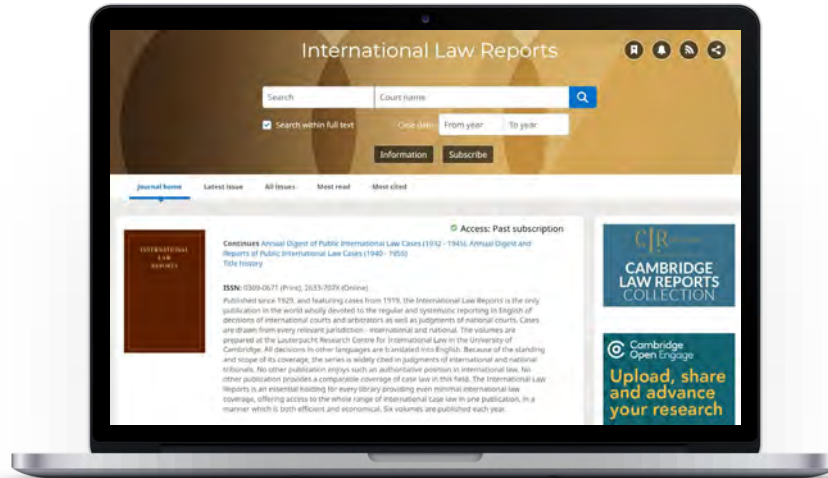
International Law Reports

Search | Court name

Search within full text | Case date | From year | To year

Information | Subscribe

Journal home | Latest issue | All issues | Most read | Most cited

Access: Past subscription

INTERNATIONAL LAW REPORTS

Continues Annual Digest of Public International Law Cases (1932 - 1945), Annual Digest and Reports of Public International Law Cases (1940 - 1955)
Title history

ISSN: 0309-0671 (Print), 2633-707X (Online)

Published since 1929, and featuring cases from 1919, the International Law Reports is the only publication in the world wholly devoted to the regular and systematic reporting in English of decisions of international courts and arbitrators as well as judgments of national courts. Cases are drawn from every relevant jurisdiction - international and national. The volumes are prepared at the Lauterpacht Research Centre for International Law in the University of Cambridge. All decisions in other languages are translated into English. Because of the standing and scope of its coverage, the series is widely cited in judgments of international and national tribunals. No other publication enjoys such an authoritative position in international law. No other publication provides a comparable coverage of case law in this field. The International Law Reports is an essential holding for every library providing even minimal international law coverage, offering access to the whole range of international case law in one publication, in a manner which is both efficient and economical. Six volumes are published each year.

CLR
CAMBRIDGE LAW REPORTS COLLECTION

Cambridge Open Engage
Upload, share and advance your research